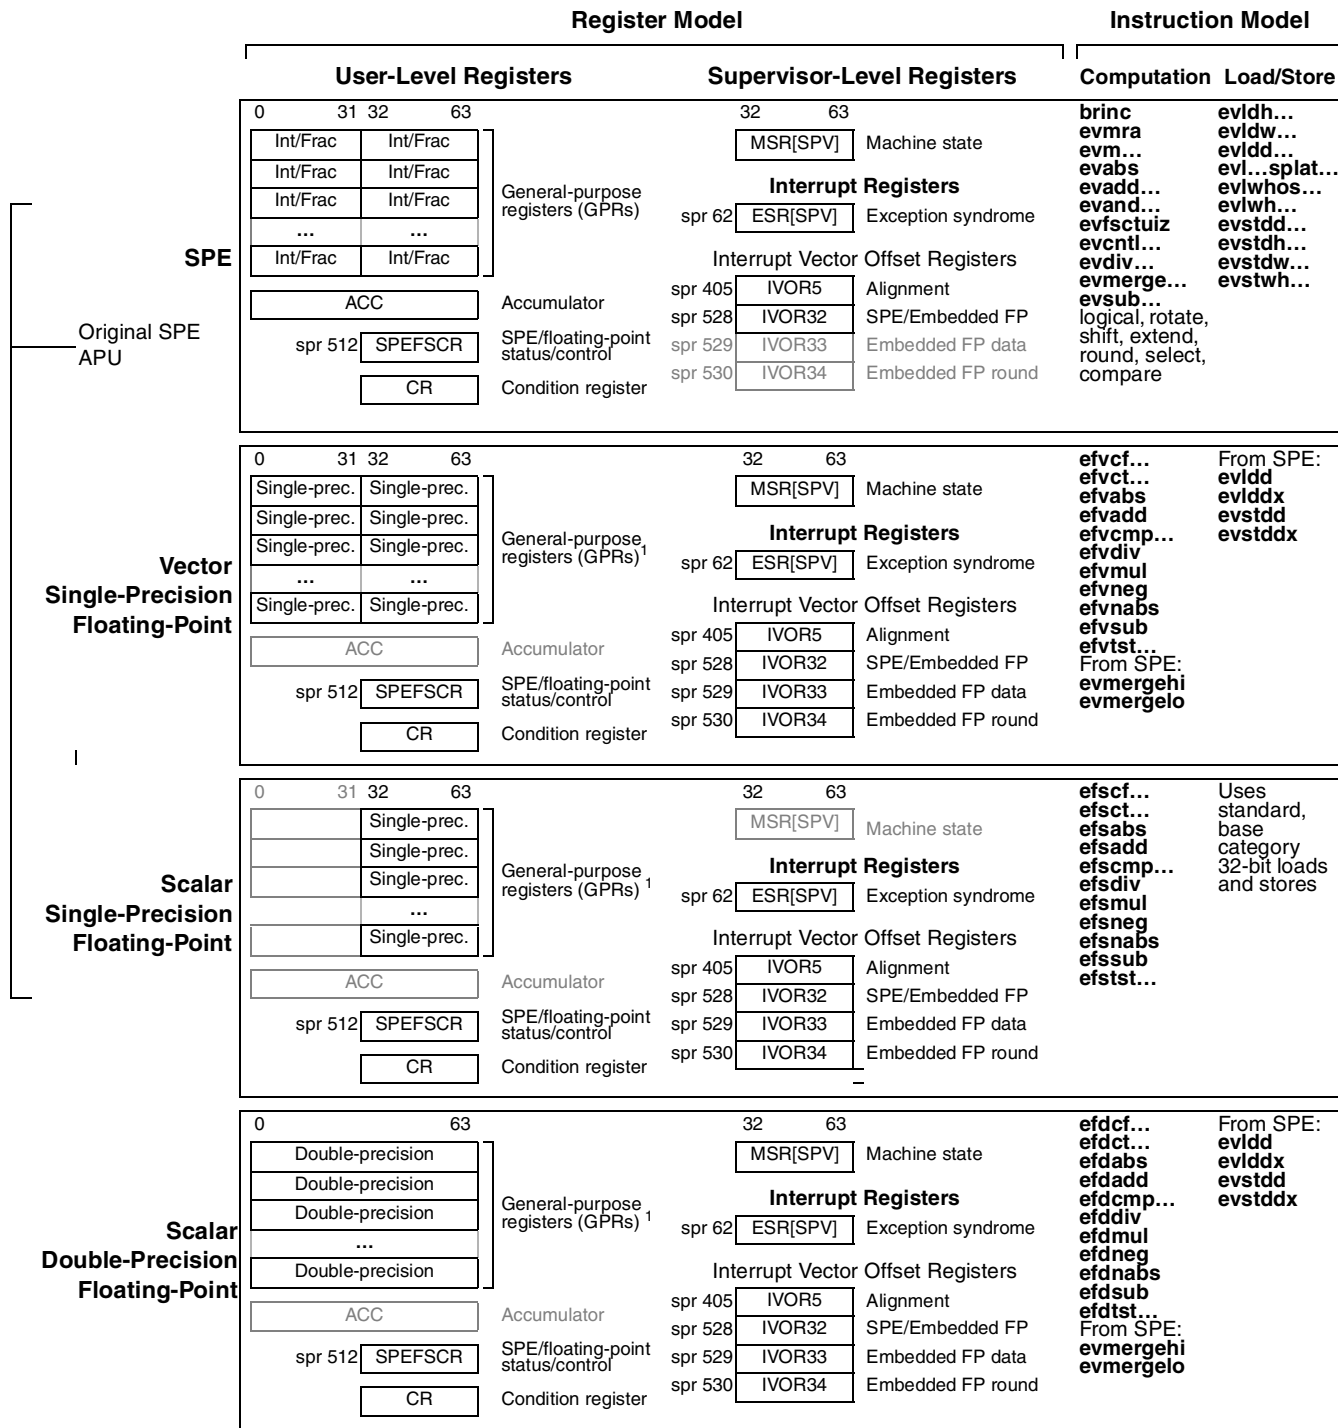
Register Model

Instruction Model

User-Level Registers

Supervisor-Level Registers

Computation Load/Store

Original SPE APU

SPE

0 31 32 63

| Int/Frac | Int/Frac |
|---|---|
| Int/Frac | Int/Frac |
| Int/Frac | Int/Frac |
| ... | ... |
| Int/Frac | Int/Frac |

General-purpose registers (GPRs)

ACC Accumulator

spr 512 SPEFSCR SPE/floating-point status/control

CR Condition register

32 63

MSR[SPV] Machine state

Interrupt Registers

spr 62 ESR[SPV] Exception syndrome

Interrupt Vector Offset Registers

spr 405 IVOR5 Alignment
spr 528 IVOR32 SPE/Embedded FP
spr 529 IVOR33 Embedded FP data
spr 530 IVOR34 Embedded FP round

brinc
evmra
evm…
evabs
evadd…
evand…
evfsctuiz
evcntl…
evdiv…
evmerge…
evsub…
logical, rotate, shift, extend, round, select, compare

evldh…
evldw…
evldd…
evl…splat…
evlwhos…
evlwh…
evstdd…
evstdh…
evstdw…
evstwh…

Vector Single-Precision Floating-Point

0 31 32 63

| Single-prec. | Single-prec. |
|---|---|
| Single-prec. | Single-prec. |
| Single-prec. | Single-prec. |
| ... | ... |
| Single-prec. | Single-prec. |

General-purpose registers (GPRs)$^1$

ACC Accumulator

spr 512 SPEFSCR SPE/floating-point status/control

CR Condition register

32 63

MSR[SPV] Machine state

Interrupt Registers

spr 62 ESR[SPV] Exception syndrome

Interrupt Vector Offset Registers

spr 405 IVOR5 Alignment
spr 528 IVOR32 SPE/Embedded FP
spr 529 IVOR33 Embedded FP data
spr 530 IVOR34 Embedded FP round

efvcf…
efvct…
efvabs
efvadd
efvcmp…
efvdiv
efvmul
efvneg
efvnabs
efvsub
efvtst…
From SPE:
evmergehi
evmergelo

From SPE:
evldd
evlddx
evstdd
evstddx

Scalar Single-Precision Floating-Point

0 31 32 63

| | Single-prec. |
|---|---|
| | Single-prec. |
| | Single-prec. |
| | ... |
| | Single-prec. |

General-purpose registers (GPRs) $^1$

ACC Accumulator

spr 512 SPEFSCR SPE/floating-point status/control

CR Condition register

32 63

MSR[SPV] Machine state

Interrupt Registers

spr 62 ESR[SPV] Exception syndrome

Interrupt Vector Offset Registers

spr 405 IVOR5 Alignment
spr 528 IVOR32 SPE/Embedded FP
spr 529 IVOR33 Embedded FP data
spr 530 IVOR34 Embedded FP round

efscf…
efsct…
efsabs
efsadd
efscmp…
efsdiv
efsmul
efsneg
efsnabs
efssub
efststst…

Uses standard, base category 32-bit loads and stores

Scalar Double-Precision Floating-Point

0 63

| Double-precision |
|---|
| Double-precision |
| Double-precision |
| ... |
| Double-precision |

General-purpose registers (GPRs) $^1$

ACC Accumulator

spr 512 SPEFSCR SPE/floating-point status/control

CR Condition register

32 63

MSR[SPV] Machine state

Interrupt Registers

spr 62 ESR[SPV] Exception syndrome

Interrupt Vector Offset Registers

spr 405 IVOR5 Alignment
spr 528 IVOR32 SPE/Embedded FP
spr 529 IVOR33 Embedded FP data
spr 530 IVOR34 Embedded FP round

efdcf…
efdct…
efdabs
efdadd
efdcmp…
efddiv
efdmul
efdneg
efdnabs
efdsub
efdtst…
From SPE:
evmergehi
evmergelo

From SPE:
evldd
evlddx
evstdd
evstddx